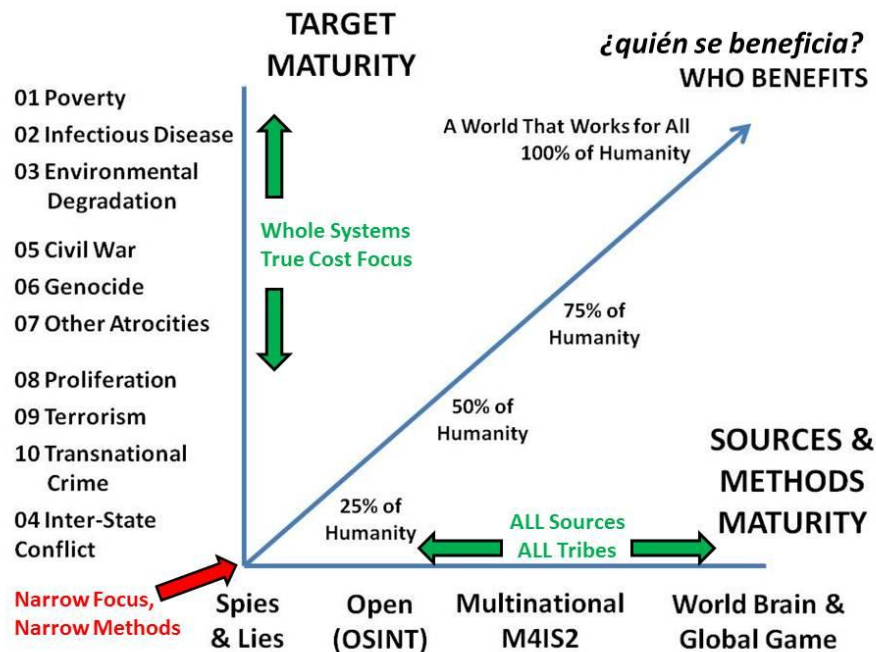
TARGET MATURITY

¿quién se beneficia?
WHO BENEFITS

01 Poverty
02 Infectious Disease
03 Environmental Degradation
05 Civil War
06 Genocide
07 Other Atrocities
08 Proliferation
09 Terrorism
10 Transnational Crime
04 Inter-State Conflict

Whole Systems
True Cost Focus

A World That Works for All
100% of Humanity

75% of Humanity

50% of Humanity

25% of Humanity

SOURCES & METHODS MATURITY

ALL Sources
ALL Tribes

Narrow Focus,
Narrow Methods

Spies & Lies

Open (OSINT)

Multinational M4IS2

World Brain & Global Game